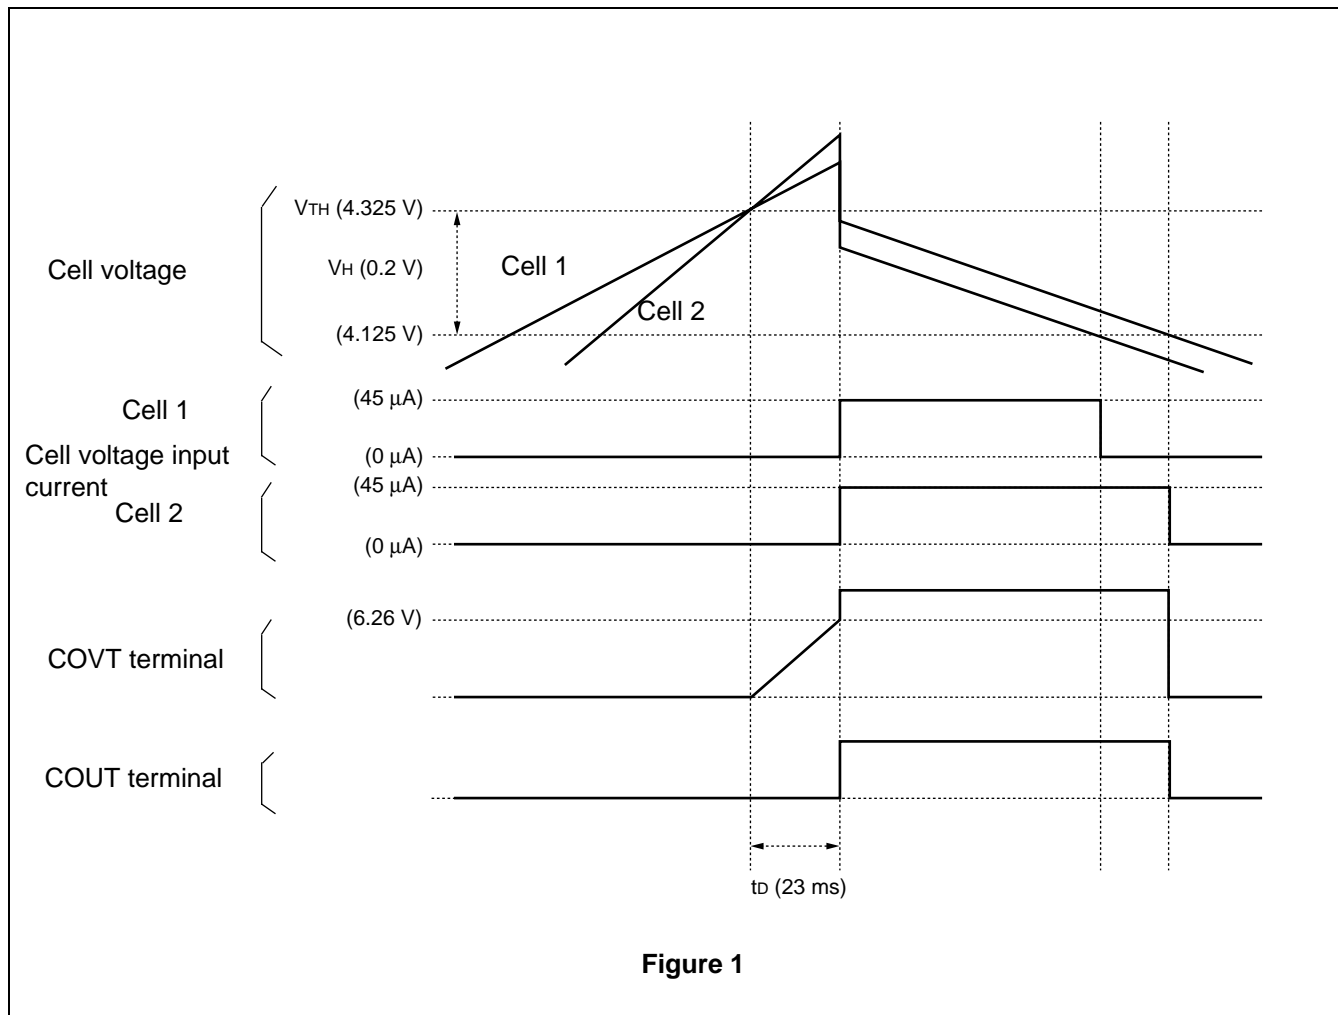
Cell voltage

$V_{TH}$ (4.325 V)

$V_{H}$ (0.2 V)

(4.125 V)

Cell 1

Cell 2

Cell 1

Cell voltage input current

Cell 2

(45 μA)

(0 μA)

(45 μA)

(0 μA)

COVT terminal

(6.26 V)

COUT terminal

$t_{D}$ (23 ms)

Figure 1